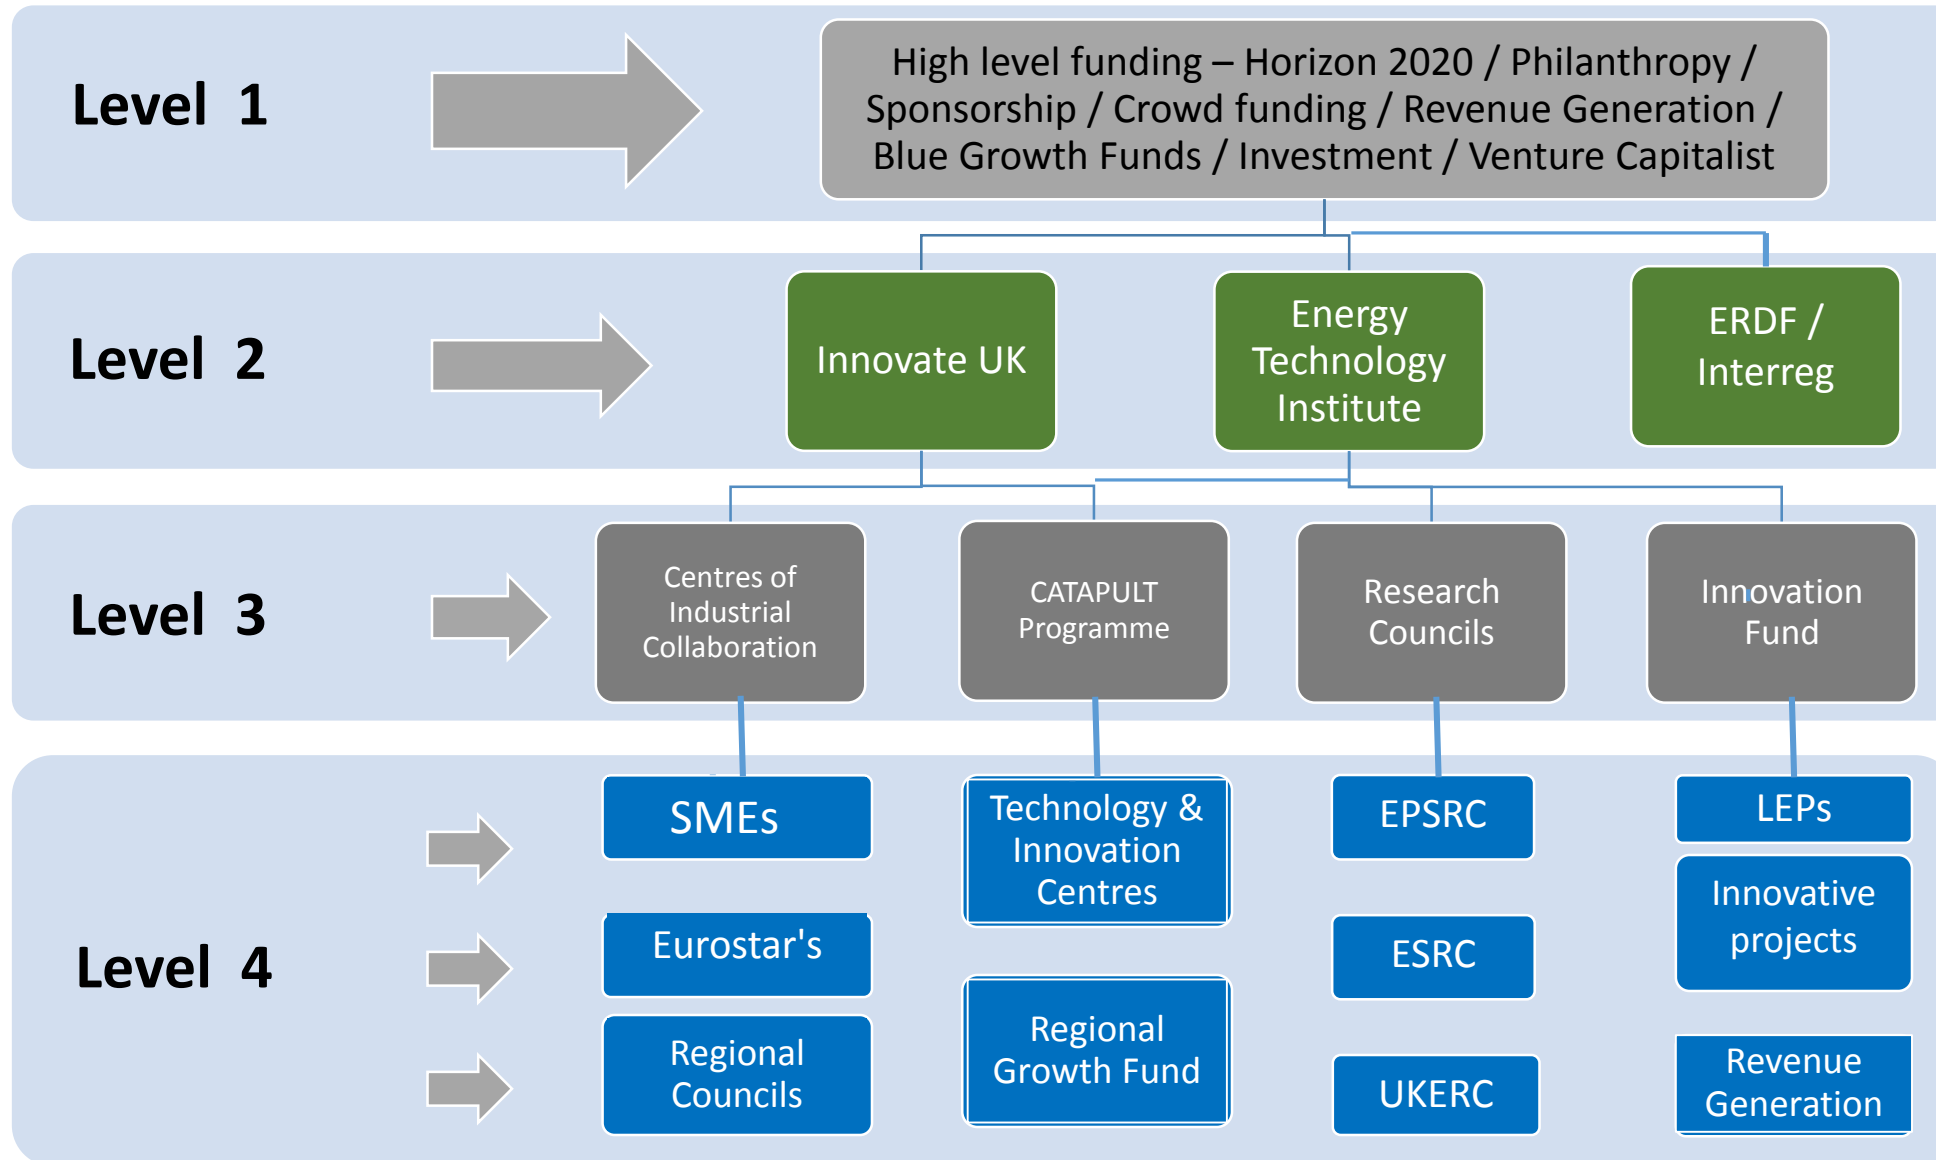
Level 1

High level funding – Horizon 2020 / Philanthropy / Sponsorship / Crowd funding / Revenue Generation / Blue Growth Funds / Investment / Venture Capitalist

Level 2

Innovate UK

Energy Technology Institute

ERDF / Interreg

Level 3

Centres of Industrial Collaboration

CATAPULT Programme

Research Councils

Innovation Fund

Level 4

SMEs

Eurostar's

Regional Councils

Technology & Innovation Centres

Regional Growth Fund

EPSRC

ESRC

UKERC

LEPs

Innovative projects

Revenue Generation